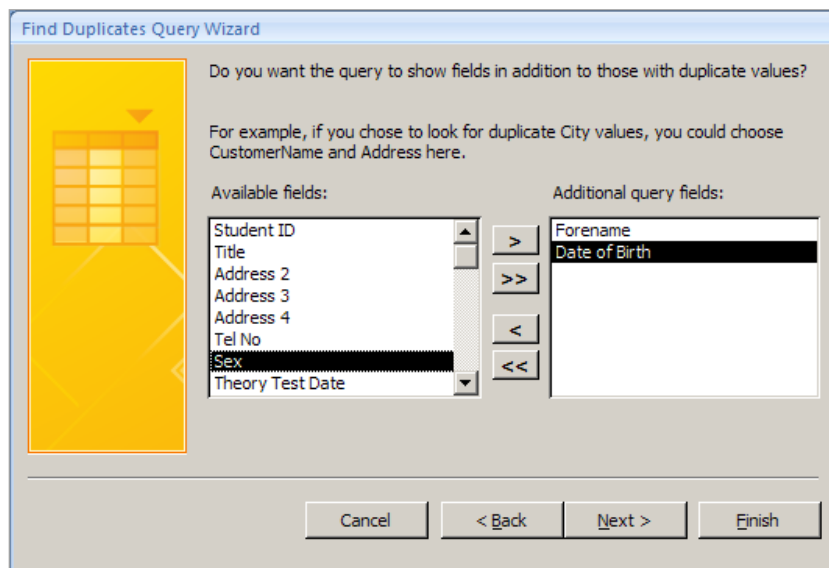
Find Duplicates Query Wizard

Do you want the query to show fields in addition to those with duplicate values?

For example, if you chose to look for duplicate City values, you could choose CustomerName and Address here.

Available fields:

Student ID
Title
Address 2
Address 3
Address 4
Tel No
Sex
Theory Test Date

>
>>
<
<<

Additional query fields:

Forename
Date of Birth

Cancel
< Back
Next >
Finish